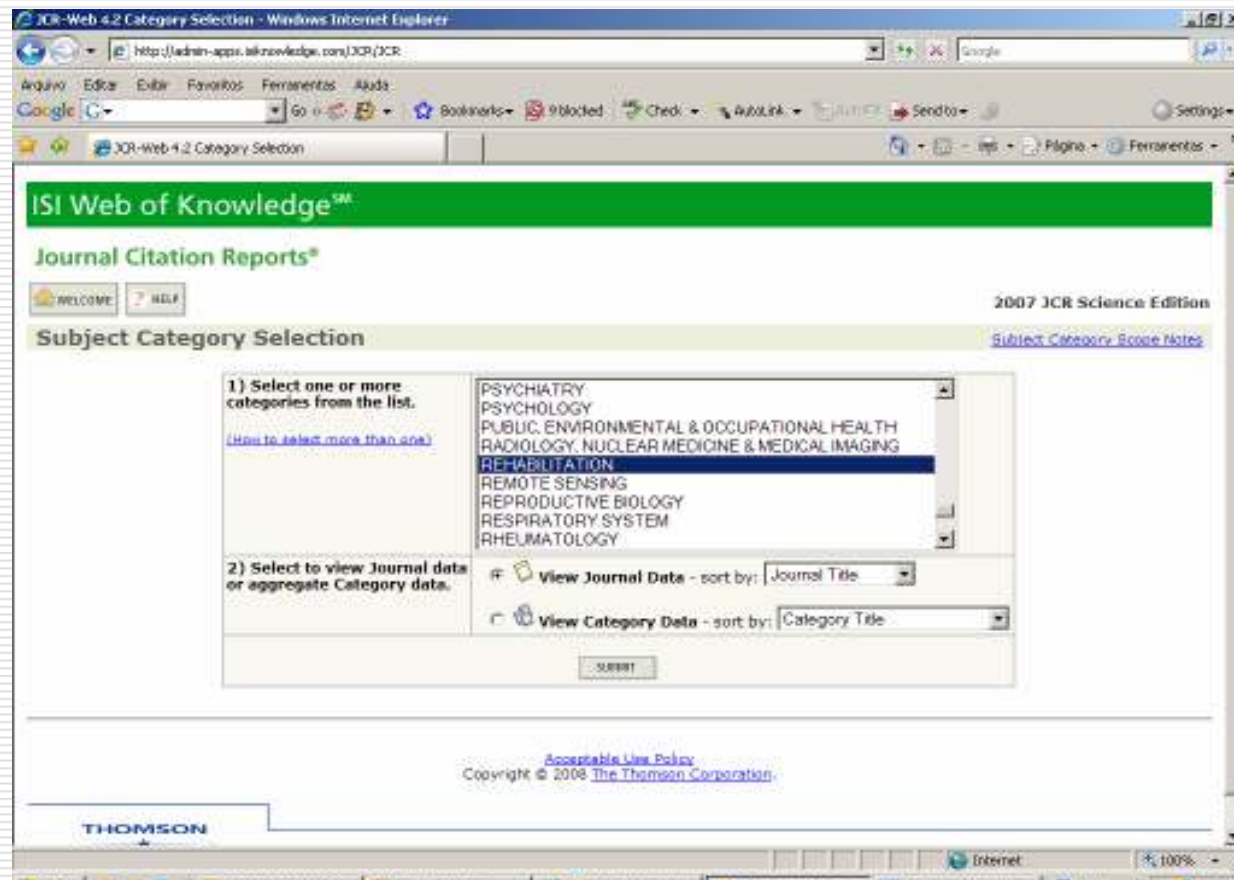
JCR-Web 4.2 Category Selection - Windows Internet Explorer

http://admin-apps.isiknowledge.com/JCR/JCR

Google

Arquivo Editar Exibir Favoritos Ferramentas Ajuda

Google G- Go Bookmarks 9 blocked Check AutoLink Send to Settings

JCR-Web 4.2 Category Selection

Página Ferramentas

ISI Web of Knowledge℠

Journal Citation Reports®

WELCOME ? HELP

2007 JCR Science Edition

Subject Category Selection

Subject Category Scope Notes

1) Select one or more categories from the list.

(How to select more than one)

PSYCHIATRY
PSYCHOLOGY
PUBLIC, ENVIRONMENTAL & OCCUPATIONAL HEALTH
RADIOLOGY, NUCLEAR MEDICINE & MEDICAL IMAGING
REHABILITATION
REMOTE SENSING
REPRODUCTIVE BIOLOGY
RESPIRATORY SYSTEM
RHEUMATOLOGY

2) Select to view Journal data or aggregate Category data.

View Journal Data - sort by: Journal Title

View Category Data - sort by: Category Title

SUBMIT

Acceptable Use Policy
Copyright © 2008 The Thomson Corporation.

THOMSON

Internet 100%